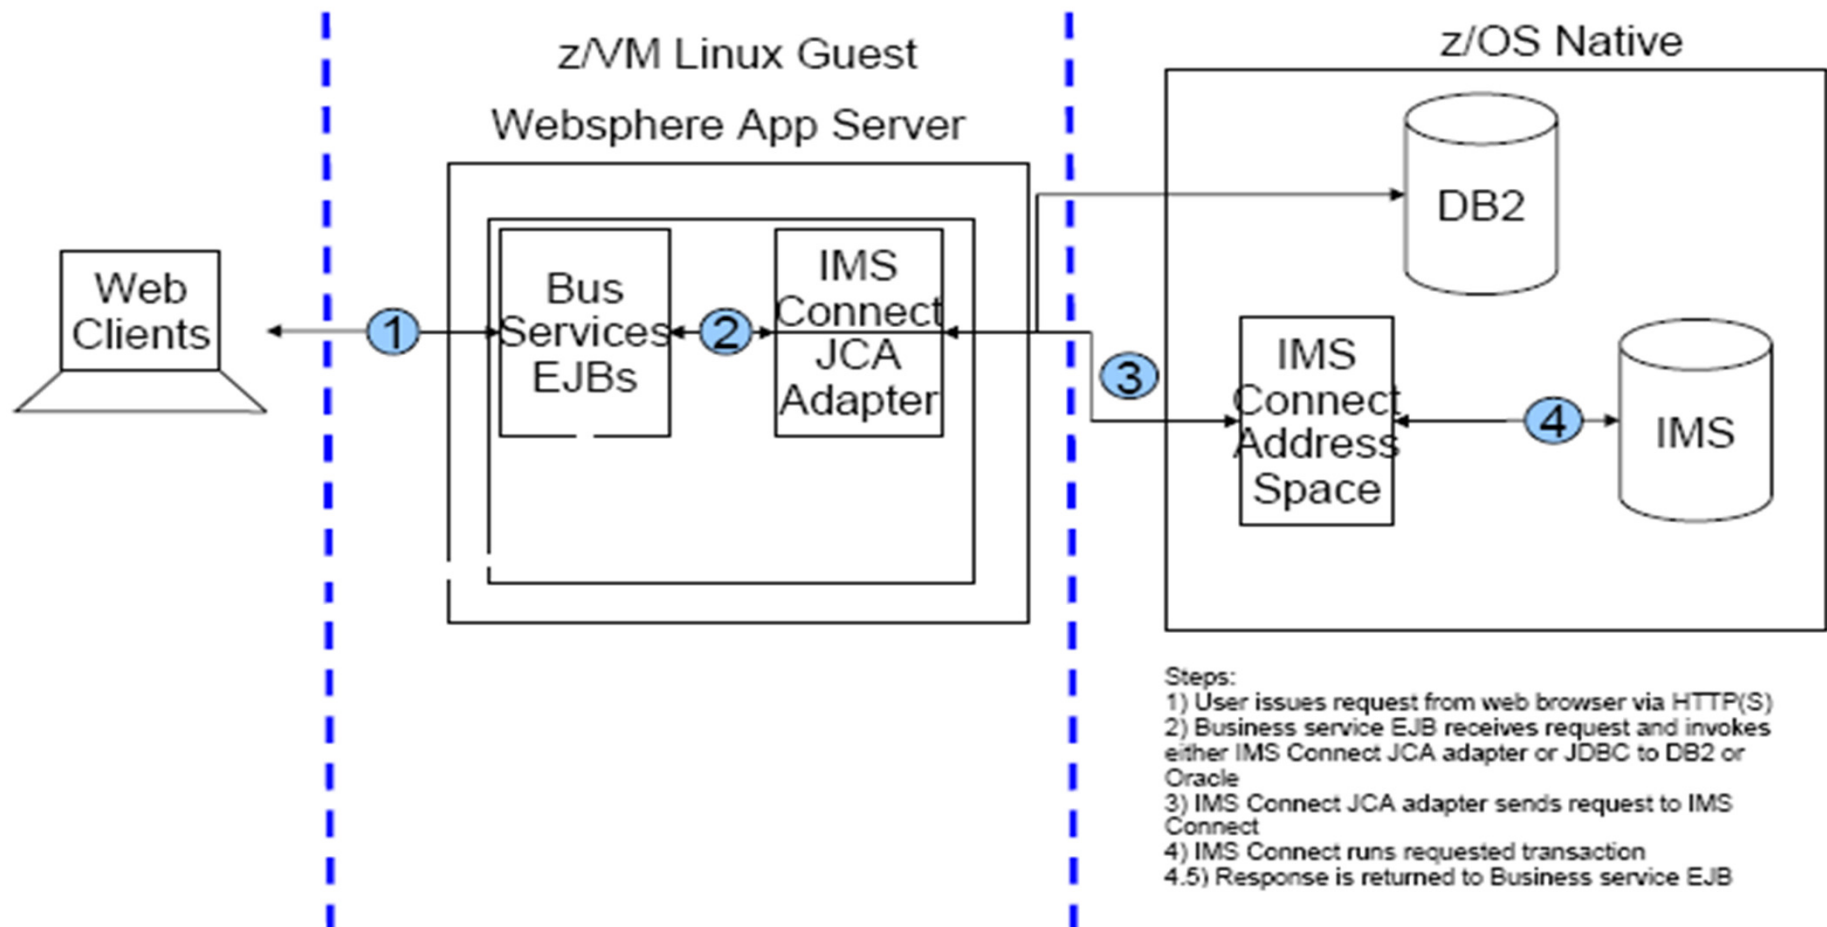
z/VM Linux Guest

Websphere App Server

z/OS Native

Web Clients

1

Bus Services EJBs

2

IMS Connect JCA Adapter

DB2

3

IMS Connect Address Space

4

IMS

Steps:
1) User issues request from web browser via HTTP(S)
2) Business service EJB receives request and invokes either IMS Connect JCA adapter or JDBC to DB2 or Oracle
3) IMS Connect JCA adapter sends request to IMS Connect
4) IMS Connect runs requested transaction
4.5) Response is returned to Business service EJB